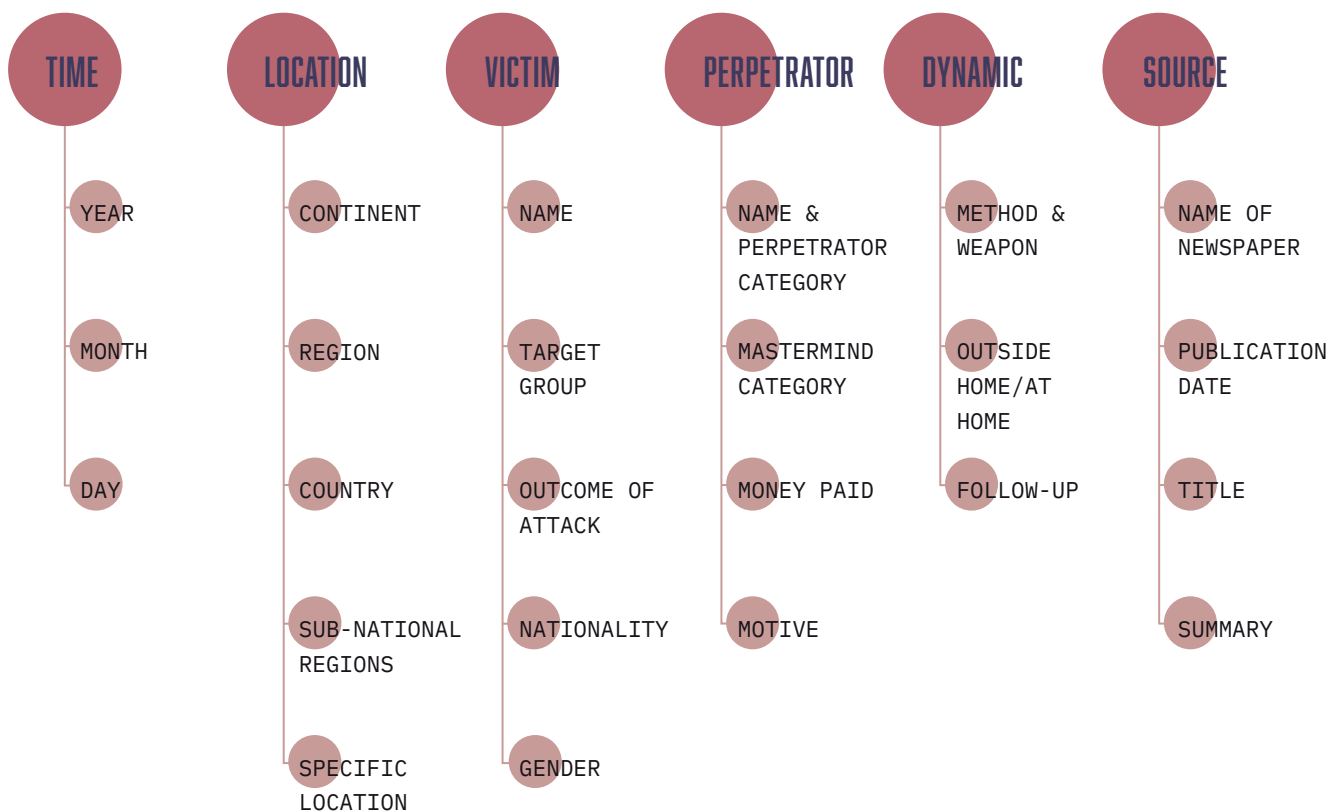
TIME

YEAR

MONTH

DAY

LOCATION

CONTINENT

REGION

COUNTRY

SUB-NATIONAL REGIONS

SPECIFIC LOCATION

VICTIM

NAME

TARGET GROUP

OUTCOME OF ATTACK

NATIONALITY

GENDER

PERPETRATOR

NAME & PERPETRATOR CATEGORY

MASTERMIND CATEGORY

MONEY PAID

MOTIVE

DYNAMIC

METHOD & WEAPON

OUTSIDE HOME/AT HOME

FOLLOW-UP

SOURCE

NAME OF NEWSPAPER

PUBLICATION DATE

TITLE

SUMMARY